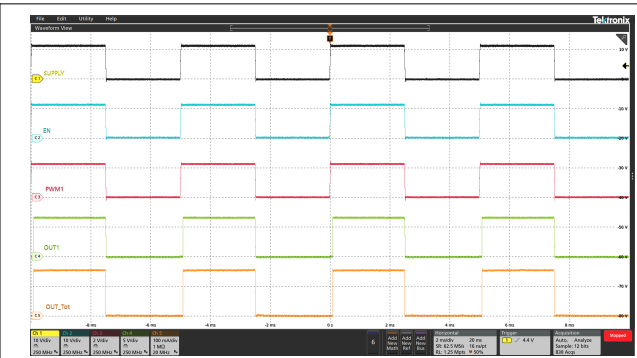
File Edit Utility Help

Tektronix

Waveform View

SUPPLY

C1

EN

C2

PWM1

C3

OUT1

C4

OUT_Tot

C5

10 V

-10 V

-20 V

-30 V

-40 V

-50 V

-60 V

-70 V

-8 ms -6 ms -4 ms -2 ms 0 s 2 ms 4 ms 6 ms 8 ms

| Ch 1 | Ch 2 | Ch 3 | Ch 4 | Ch 5 |
|---|---|---|---|---|
| 10 V/div | 10 V/div | 2 V/div | 5 V/div | 100 mA/div |
| 250 MHz | 250 MHz | 250 MHz | 250 MHz | 1 MΩ 20 MHz |

6

Add New Math

Add New Ref

Add New Bus

Horizontal
2 ms/div 20 ms
SR: 62.5 MS/s 16 ns/pt
RL: 1.25 Mpts 50%

Trigger
1 4.4 V

Acquisition
Auto, Analyze
Sample: 12 bits
838 Acqs

Stopped